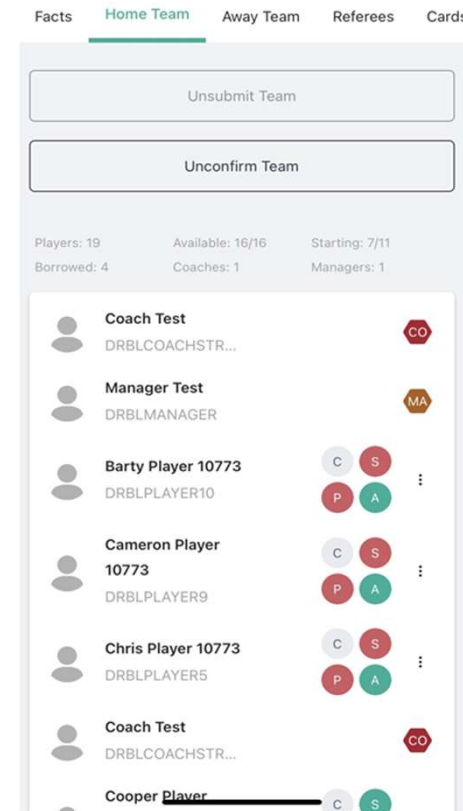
Facts Home Team Away Team Referees Cards

Unsubmit Team

Unconfirm Team

Players: 19 Available: 16/16 Starting: 7/11
Borrowed: 4 Coaches: 1 Managers: 1

Coach Test
DRBLCOACHSTR...
CO

Manager Test
DRBLMANAGER
MA

Barty Player 10773
DRBLPLAYER10
C S
P A

Cameron Player 10773
DRBLPLAYER9
C S
P A

Chris Player 10773
DRBLPLAYER5
C S
P A

Coach Test
DRBLCOACHSTR...
CO

Cooper Player
C S